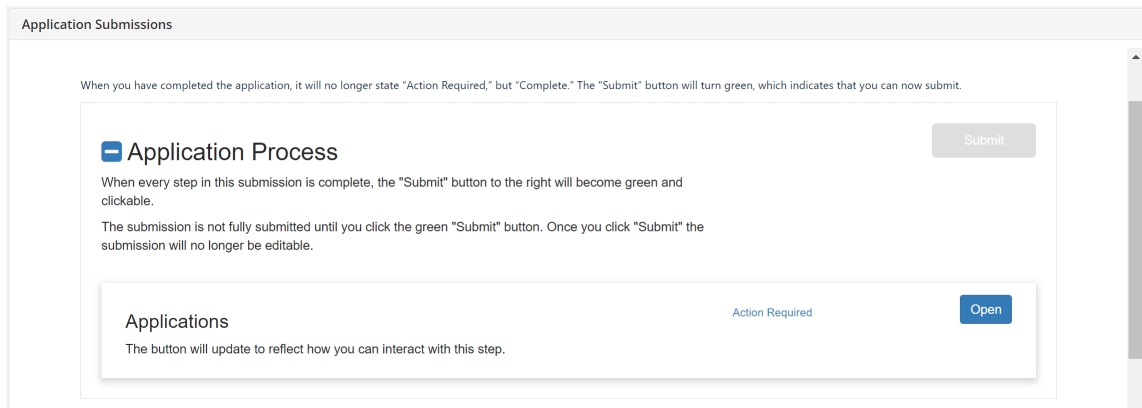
Application Submissions

When you have completed the application, it will no longer state "Action Required," but "Complete." The "Submit" button will turn green, which indicates that you can now submit.

Application Process

Submit

When every step in this submission is complete, the "Submit" button to the right will become green and clickable.

The submission is not fully submitted until you click the green "Submit" button. Once you click "Submit" the submission will no longer be editable.

Applications

Action Required

Open

The button will update to reflect how you can interact with this step.